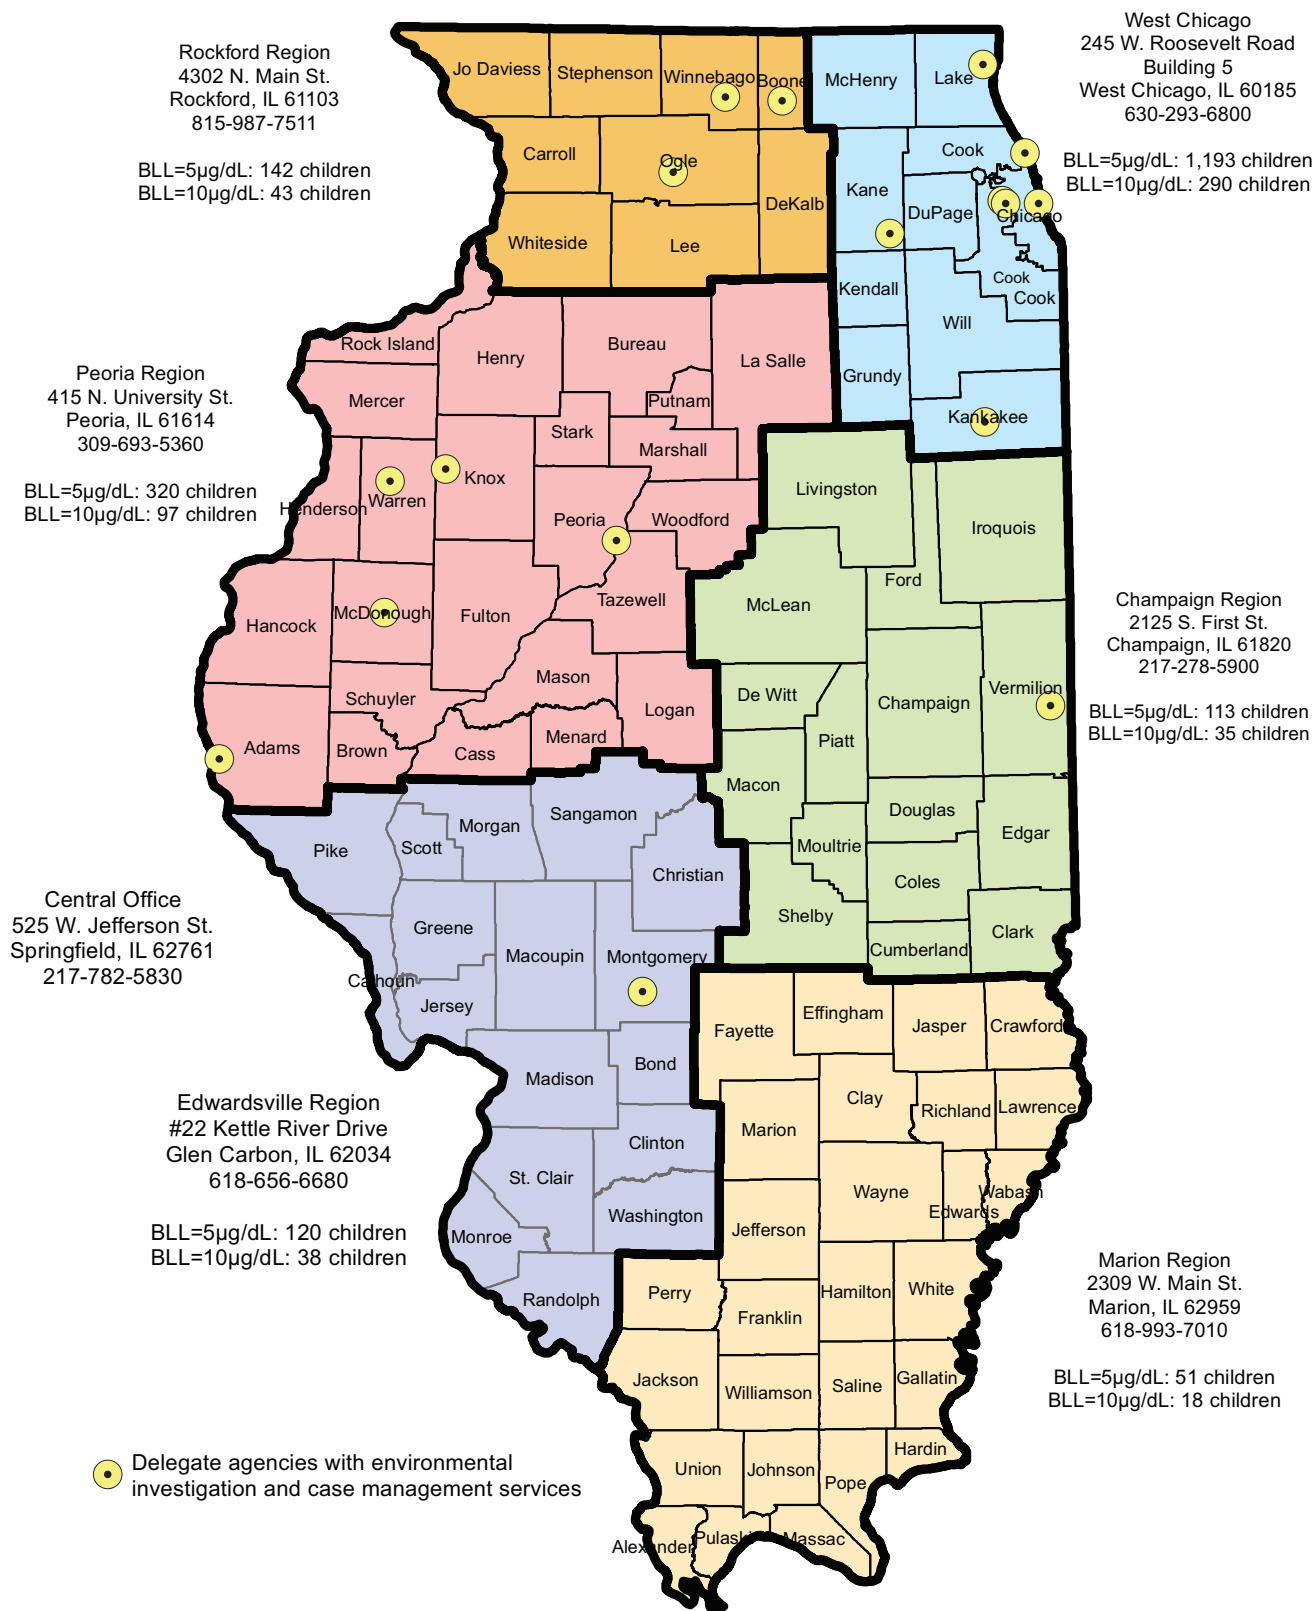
Rockford Region
4302 N. Main St.
Rockford, IL 61103
815-987-7511

BLL=5µg/dL: 142 children
BLL=10µg/dL: 43 children

West Chicago
245 W. Roosevelt Road
Building 5
West Chicago, IL 60185
630-293-6800

BLL=5µg/dL: 1,193 children
BLL=10µg/dL: 290 children

Jo Daviess
Stephenson
Winnebago
Boone
McHenry
Lake
Carroll
Ogle
DeKalb
Kane
Cook
DuPage
Chicago
Whiteside
Lee
Kendall
Cook
Cook
Will
Rock Island
Henry
Bureau
La Salle
Grundy
Putnam
Mercer
Stark
Marshall
Kankakee
Peoria Region
415 N. University St.
Peoria, IL 61614
309-693-5360

BLL=5µg/dL: 320 children
BLL=10µg/dL: 97 children

Knox
Warren
Henderson
Peoria
Woodford
Livingston
Iroquois
Tazewell
Ford
McLean
Hancock
McDonough
Fulton
Mason
Logan
De Witt
Champaign
Vermilion
Schuyler
Adams
Brown
Cass
Menard
Piatt
Macon
Sangamon
Douglas
Edgar
Pike
Scott
Morgan
Moultrie
Christian
Coles
Shelby
Clark
Greene
Macoupin
Montgomery
Cumberland
Calhoun
Jersey

Champaign Region
2125 S. First St.
Champaign, IL 61820
217-278-5900

BLL=5µg/dL: 113 children
BLL=10µg/dL: 35 children

Central Office
525 W. Jefferson St.
Springfield, IL 62761
217-782-5830

Fayette
Effingham
Jasper
Crawford
Madison
Bond
Clay
Richland
Lawrence
Marion
Clinton
St. Clair
Wayne
Wabash
Edwards
Washington
Jefferson
Monroe
Hamilton
White
Randolph
Perry
Franklin
Jackson
Williamson
Saline
Gallatin
Hardin
Union
Johnson
Pope
Alexander
Pulaski
Massac

Edwardsville Region
#22 Kettle River Drive
Glen Carbon, IL 62034
618-656-6680

BLL=5µg/dL: 120 children
BLL=10µg/dL: 38 children

Marion Region
2309 W. Main St.
Marion, IL 62959
618-993-7010

BLL=5µg/dL: 51 children
BLL=10µg/dL: 18 children

Delegate agencies with environmental investigation and case management services